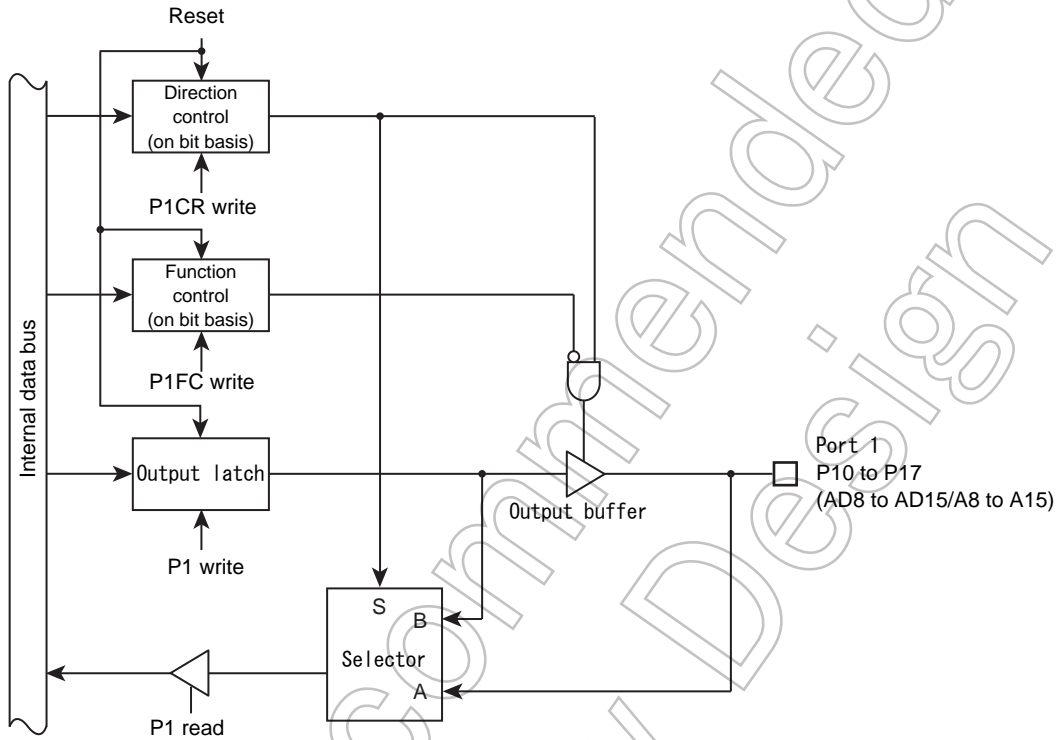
Reset

Direction control (on bit basis)

P1CR write

Function control (on bit basis)

P1FC write

Internal data bus

Output latch

P1 write

Output buffer

Port 1
P10 to P17
(AD8 to AD15/A8 to A15)

S
B
Selector
A

P1 read

Not Recommended for New Design